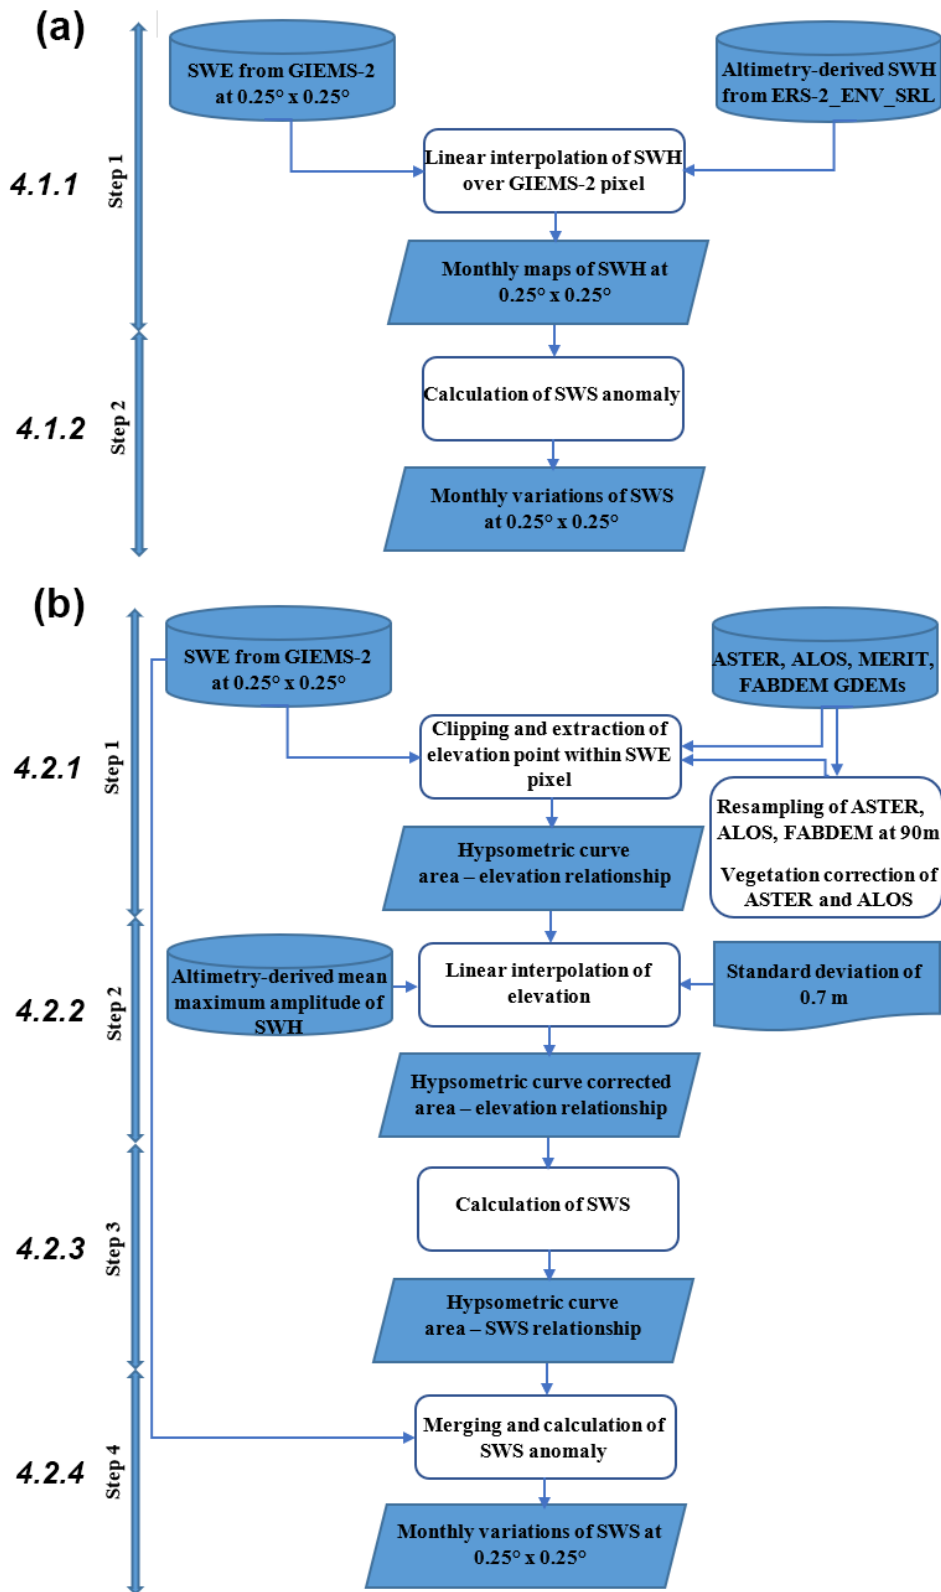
(a)

4.1.1

Step 1

SWE from GIEMS-2 at 0.25° x 0.25°

Altimetry-derived SWH from ERS-2_ENV_SRL

Linear interpolation of SWH over GIEMS-2 pixel

Monthly maps of SWH at 0.25° x 0.25°

4.1.2

Step 2

Calculation of SWS anomaly

Monthly variations of SWS at 0.25° x 0.25°

(b)

4.2.1

Step 1

SWE from GIEMS-2 at 0.25° x 0.25°

ASTER, ALOS, MERIT, FABDEM GDEMs

Clipping and extraction of elevation point within SWE pixel

Resampling of ASTER, ALOS, FABDEM at 90m

Vegetation correction of ASTER and ALOS

Hypsometric curve area – elevation relationship

4.2.2

Step 2

Altimetry-derived mean maximum amplitude of SWH

Linear interpolation of elevation

Standard deviation of 0.7 m

Hypsometric curve corrected area – elevation relationship

4.2.3

Step 3

Calculation of SWS

Hypsometric curve area – SWS relationship

4.2.4

Step 4

Merging and calculation of SWS anomaly

Monthly variations of SWS at 0.25° x 0.25°